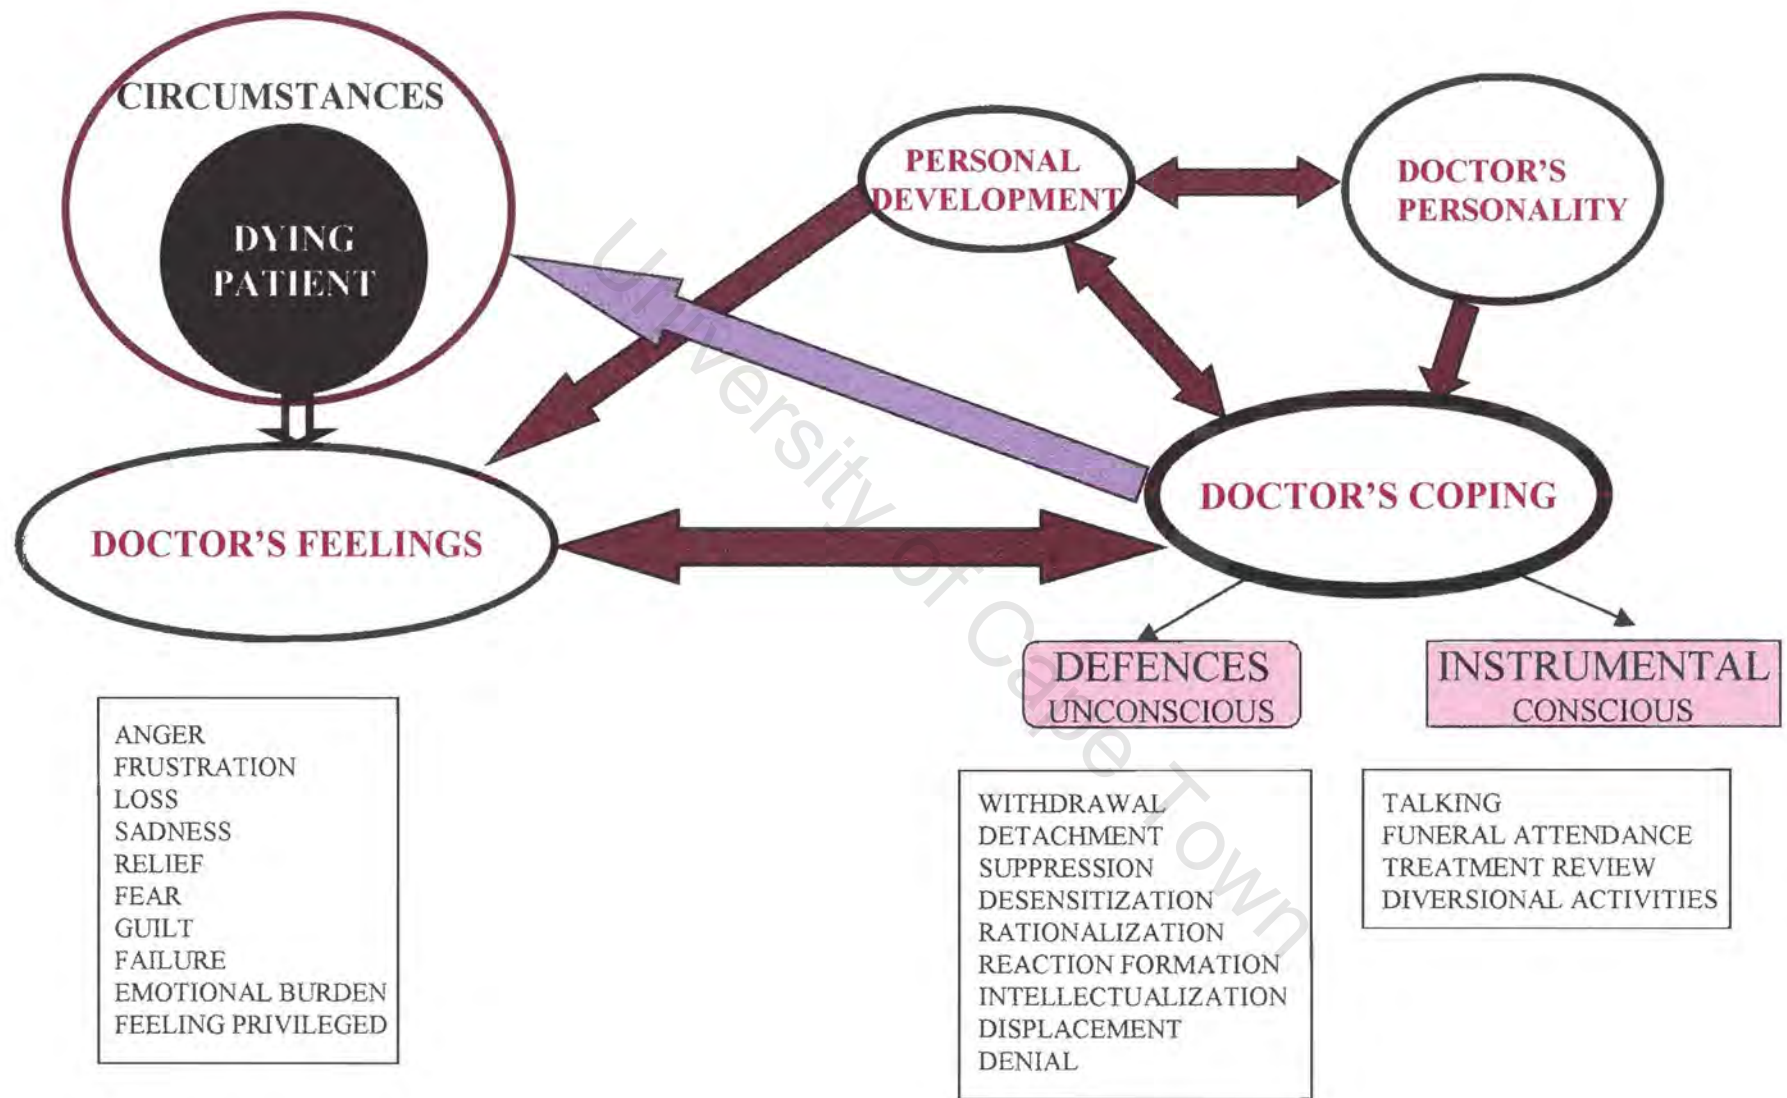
CIRCUMSTANCES

DYING PATIENT

PERSONAL DEVELOPMENT

DOCTOR'S PERSONALITY

DOCTOR'S COPING

DOCTOR'S FEELINGS

DEFENCES
UNCONSCIOUS

INSTRUMENTAL
CONSCIOUS

ANGER
FRUSTRATION
LOSS
SADNESS
RELIEF
FEAR
GUILT
FAILURE
EMOTIONAL BURDEN
FEELING PRIVILEGED

WITHDRAWAL
DETACHMENT
SUPPRESSION
DESENSITIZATION
RATIONALIZATION
REACTION FORMATION
INTELLECTUALIZATION
DISPLACEMENT
DENIAL

TALKING
FUNERAL ATTENDANCE
TREATMENT REVIEW
DIVERSIONAL ACTIVITIES

University of Cape Town